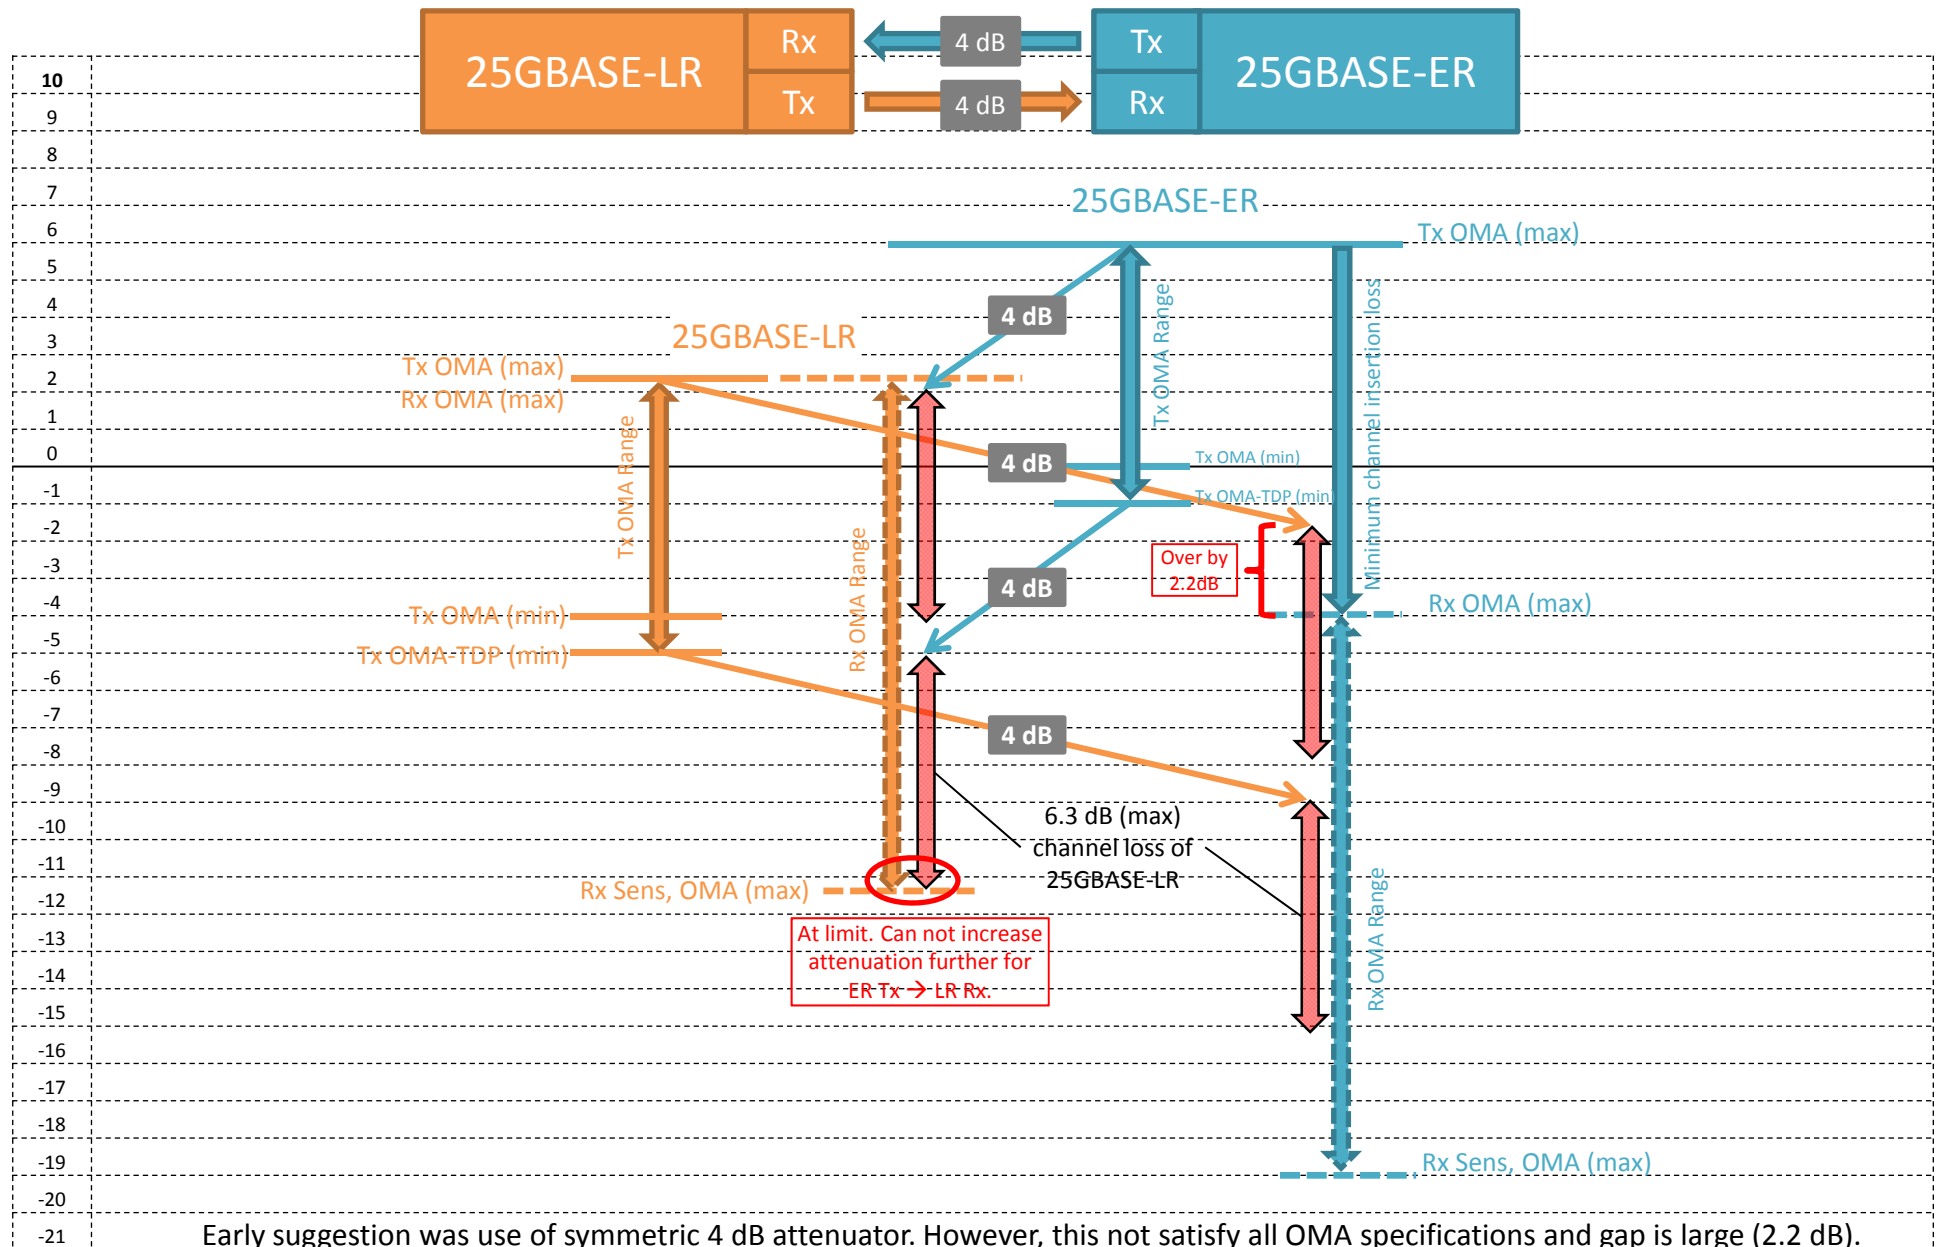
25GBASE-LR

Rx

Tx

4 dB

4 dB

Tx

Rx

25GBASE-ER

10
9
8
7
6
5
4
3
2
1
0
-1
-2
-3
-4
-5
-6
-7
-8
-9
-10
-11
-12
-13
-14
-15
-16
-17
-18
-19
-20
-21

25GBASE-ER

Tx OMA (max)

4 dB

Tx OMA Range

Minimum channel insertion loss

25GBASE-LR

Tx OMA (max)

Rx OMA (max)

Tx OMA Range

Rx OMA Range

4 dB

Tx OMA (min)

Tx OMA-TDP (min)

Over by 2.2dB

4 dB

Rx OMA (max)

Tx OMA (min)

Tx OMA-TDP (min)

4 dB

6.3 dB (max) channel loss of 25GBASE-LR

Rx OMA Range

Rx Sens, OMA (max)

At limit. Can not increase attenuation further for ER Tx → LR Rx.

Rx Sens, OMA (max)

Early suggestion was use of symmetric 4 dB attenuator. However, this not satisfy all OMA specifications and gap is large (2.2 dB).